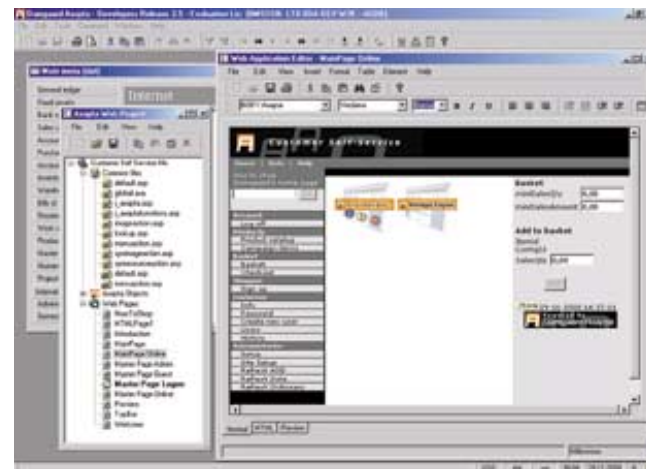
Web Application Editor - MainPage Online

File Edit View Insert Format Table Element Help

Internet

Axapta Web Project

File Edit View Help

Customer Self Service

Common files

default.asp

global.asa

Axapta Objects

Web Pages

HowToShop

HTMLPage1

Introduction

MainPage

MainPage Online

Master Page Admin

Master Page Guest

Master Page Logon

Master Page Online

Preview

Toolbar

Welcome

Customer Self Service

Basket

Add to Basket

Normal HTML Preview